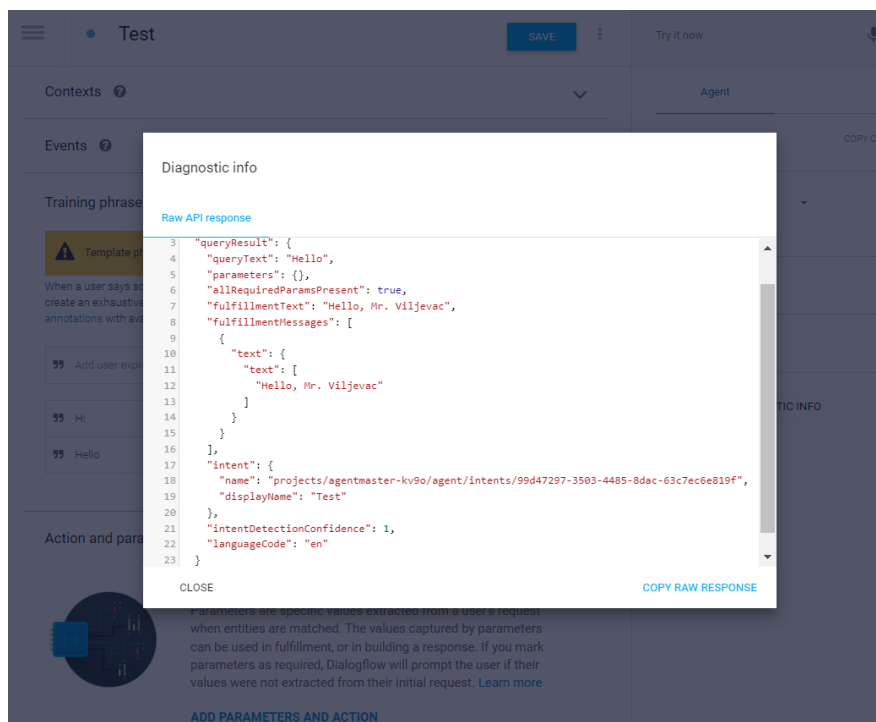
Test

SAVE

Try it now

Contexts

Agent

Events

COPY C

Training phrase

Template p

When a user says so create an exhaustive annotations with ava

Add user expr

Hi

Hello

TIC INFO

Action and para

Diagnostic info

Raw API response

```
3   "queryResult": {
4     "queryText": "Hello",
5     "parameters": {},
6     "allRequiredParamsPresent": true,
7     "fulfillmentText": "Hello, Mr. Viljevac",
8     "fulfillmentMessages": [
9       {
10        "text": {
11          "text": [
12            "Hello, Mr. Viljevac"
13          ]
14        }
15      }
16    ],
17    "intent": {
18      "name": "projects/agentmaster-kv9o/agent/intents/99d47297-3503-4485-8dac-63c7ec6e819f",
19      "displayName": "Test"
20    },
21    "intentDetectionConfidence": 1,
22    "languageCode": "en"
23  }
```

CLOSE

COPY RAW RESPONSE

Parameters are specific values extracted from a user's request when entities are matched. The values captured by parameters can be used in fulfillment, or in building a response. If you mark parameters as required, Dialogflow will prompt the user if their values were not extracted from their initial request. Learn more

ADD PARAMETERS AND ACTION